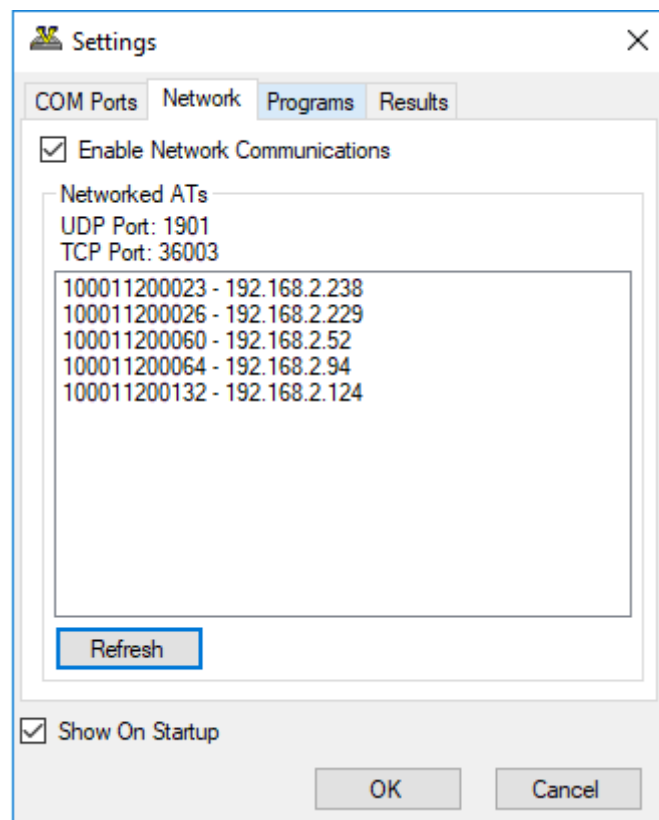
Settings
×

COM Ports | Network | Programs | Results

☑ Enable Network Communications

Networked ATs
UDP Port: 1901
TCP Port: 36003

100011200023 - 192.168.2.238
100011200026 - 192.168.2.229
100011200060 - 192.168.2.52
100011200064 - 192.168.2.94
100011200132 - 192.168.2.124

Refresh

☑ Show On Startup

OK
Cancel